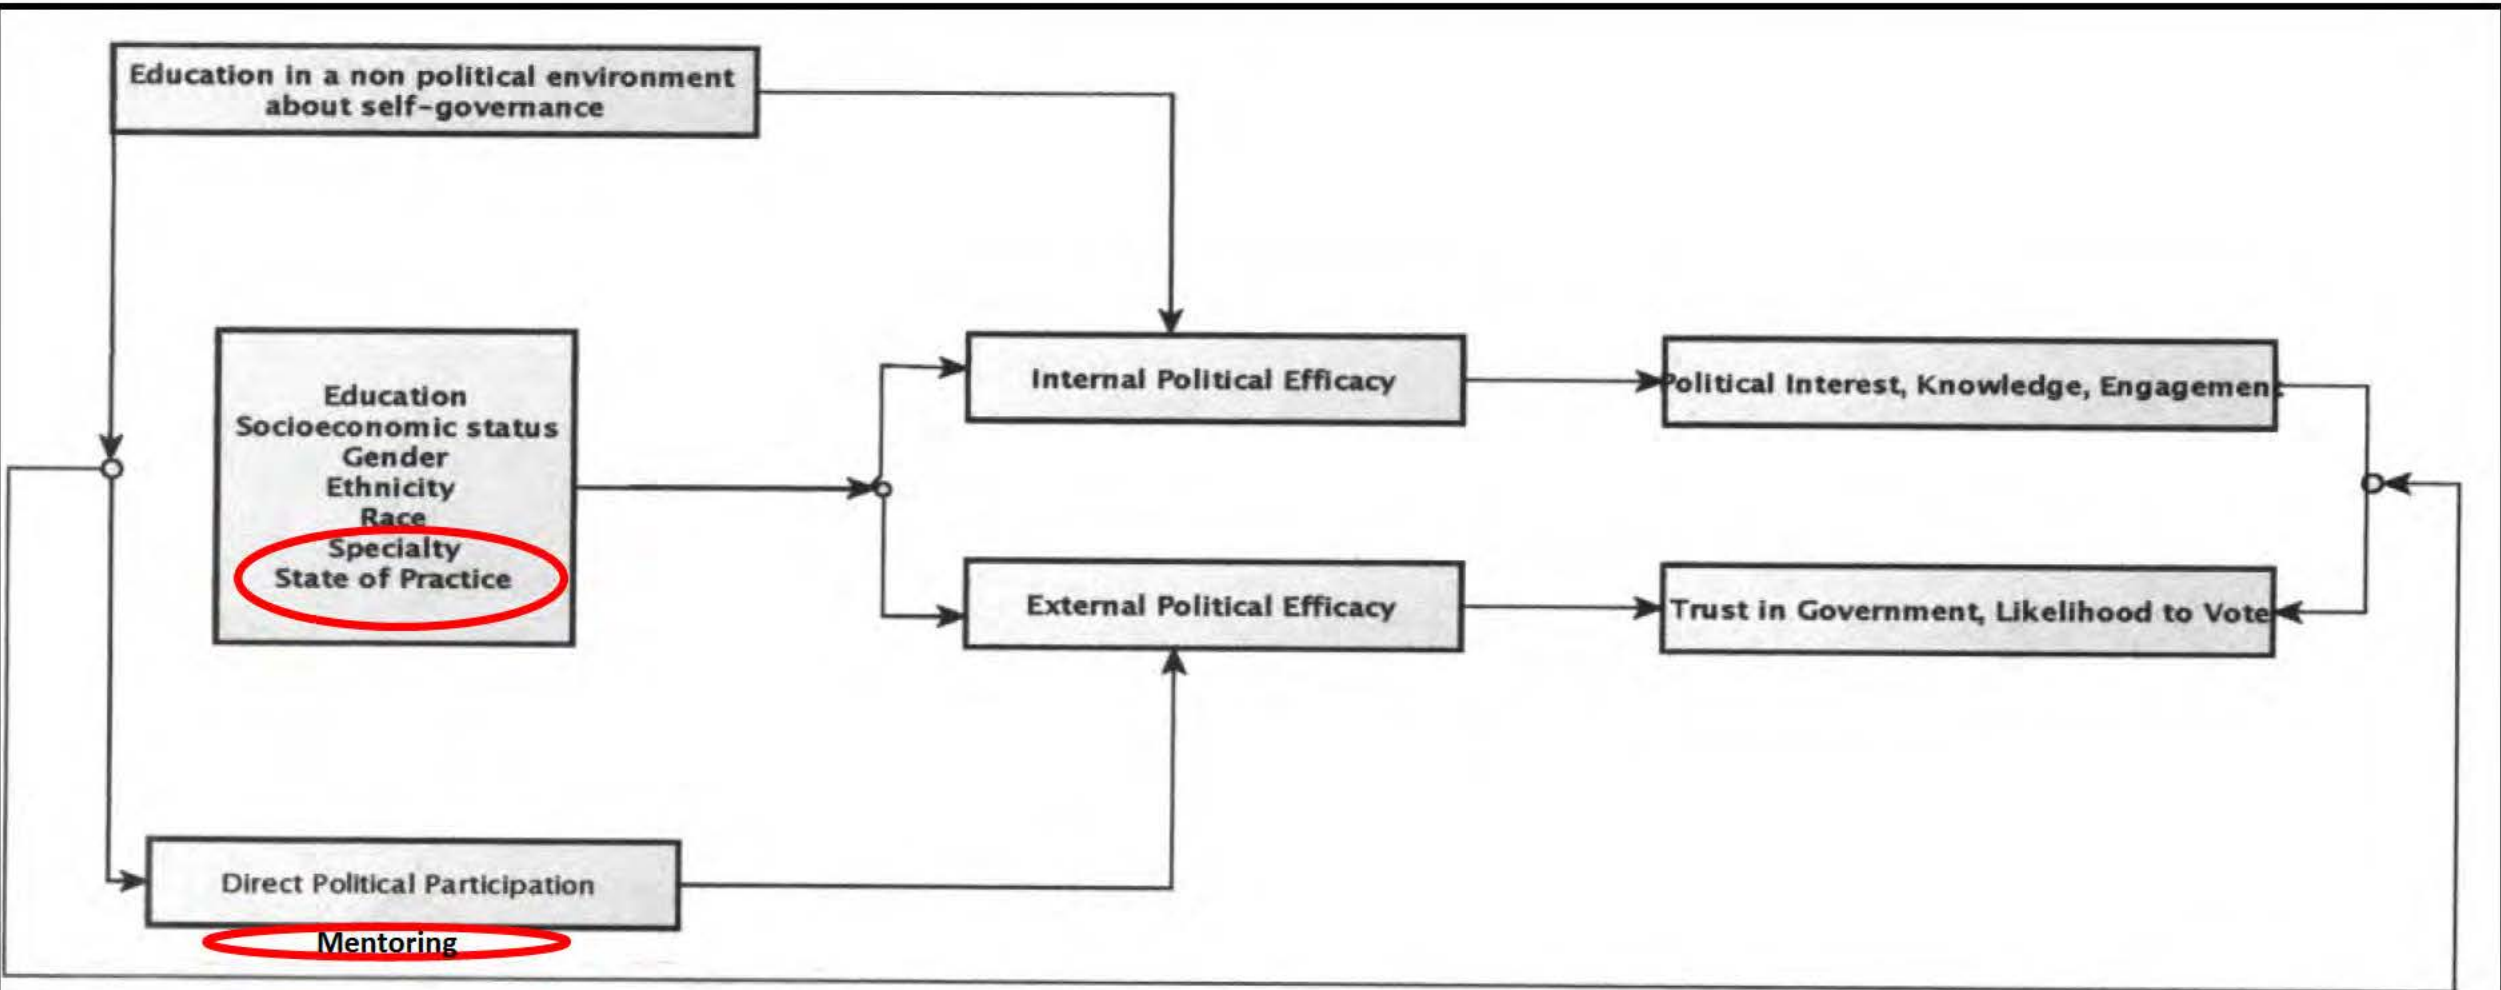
Education in a non political environment about self-governance

Education
Socioeconomic status
Gender
Ethnicity
Race
Specialty
State of Practice

Internal Political Efficacy

Political Interest, Knowledge, Engagement

External Political Efficacy

Trust in Government, Likelihood to Vote

Direct Political Participation

Mentoring